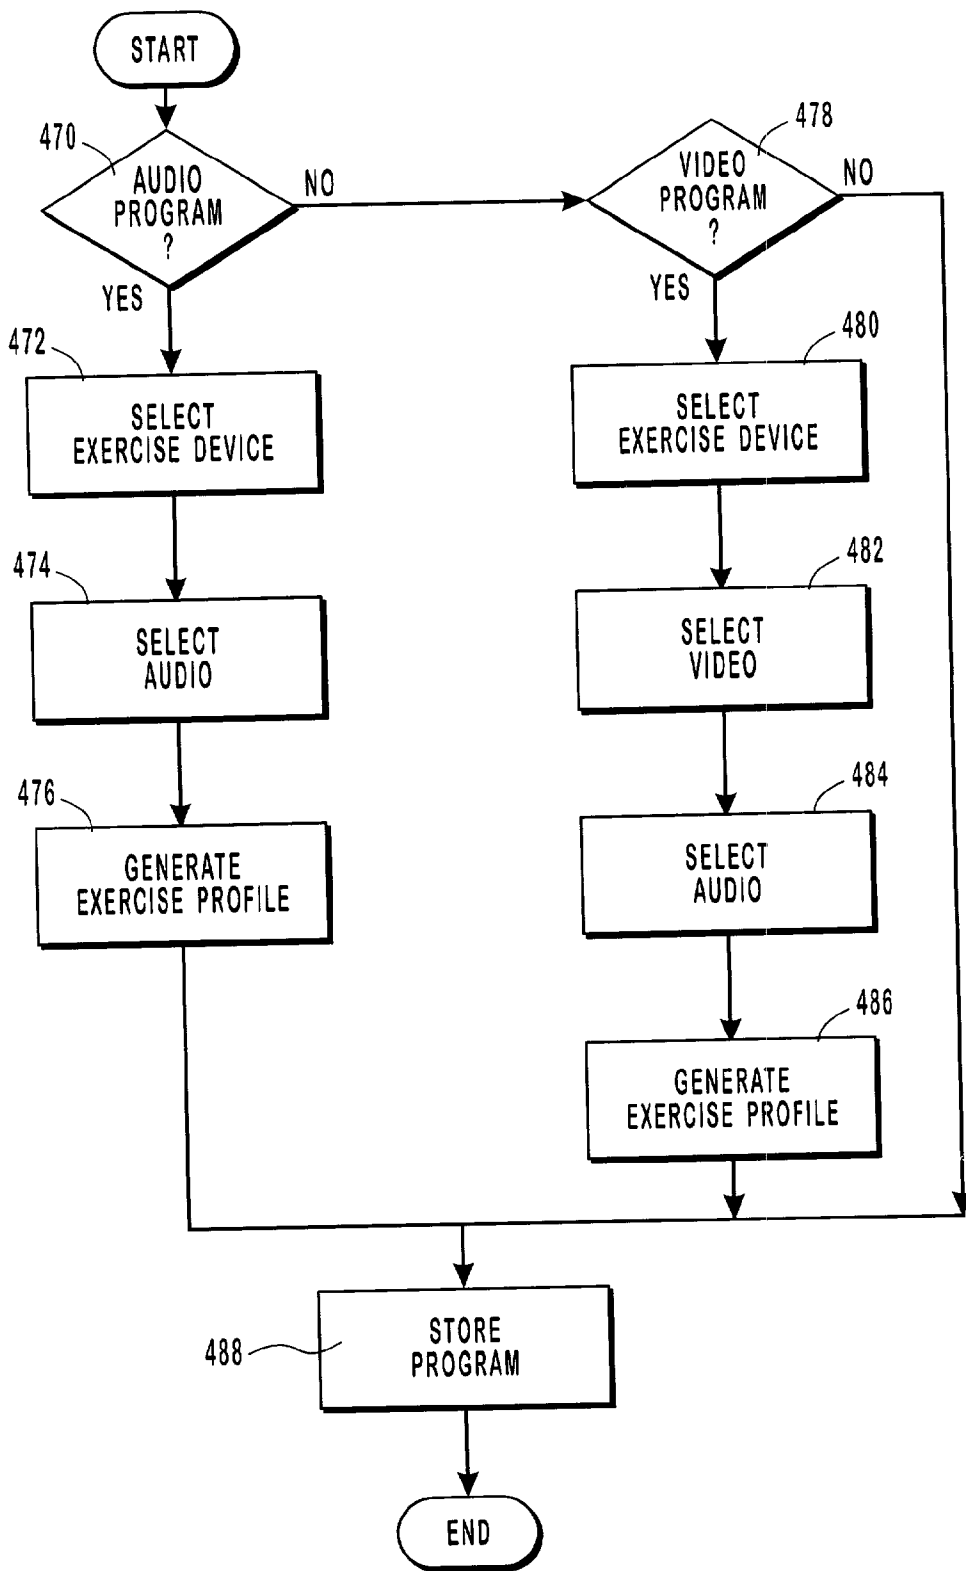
START

470
AUDIO PROGRAM ?

NO

478
VIDEO PROGRAM ?

NO

YES

YES

472
SELECT EXERCISE DEVICE

480
SELECT EXERCISE DEVICE

474
SELECT AUDIO

482
SELECT VIDEO

476
GENERATE EXERCISE PROFILE

484
SELECT AUDIO

486
GENERATE EXERCISE PROFILE

488
STORE PROGRAM

END